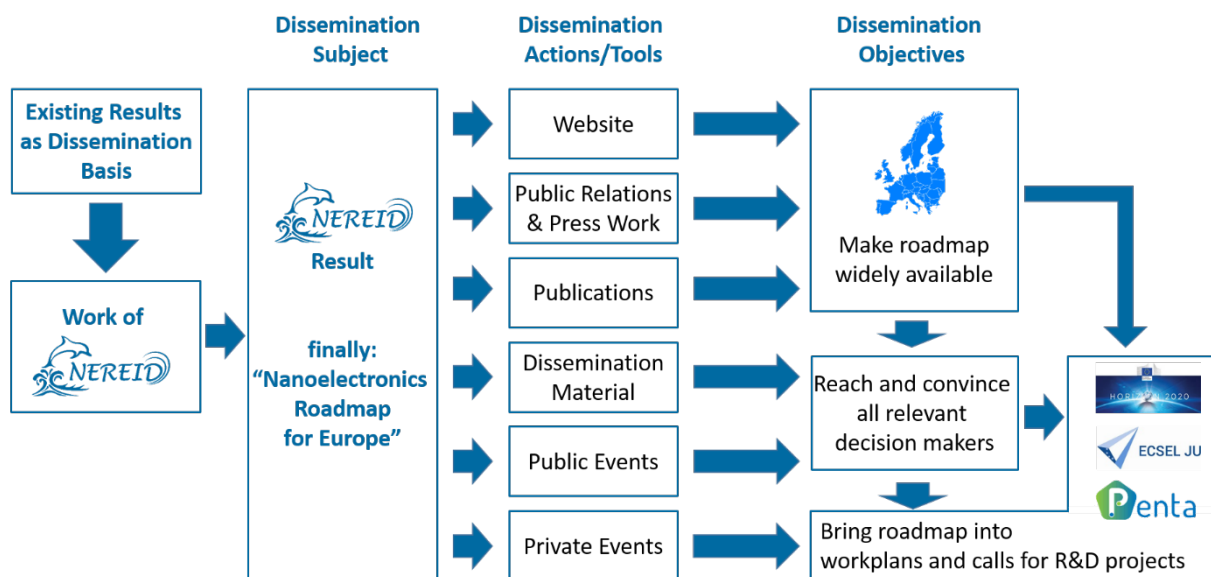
Dissemination Subject

Dissemination Actions/Tools

Dissemination Objectives

Existing Results as Dissemination Basis

Work of NEREID

NEREID Result

finally: "Nanoelectronics Roadmap for Europe"

Website

Public Relations & Press Work

Publications

Dissemination Material

Public Events

Private Events

Make roadmap widely available

Reach and convince all relevant decision makers

Bring roadmap into workplans and calls for R&D projects

HORIZON 2020

ECSEL JU

Penta